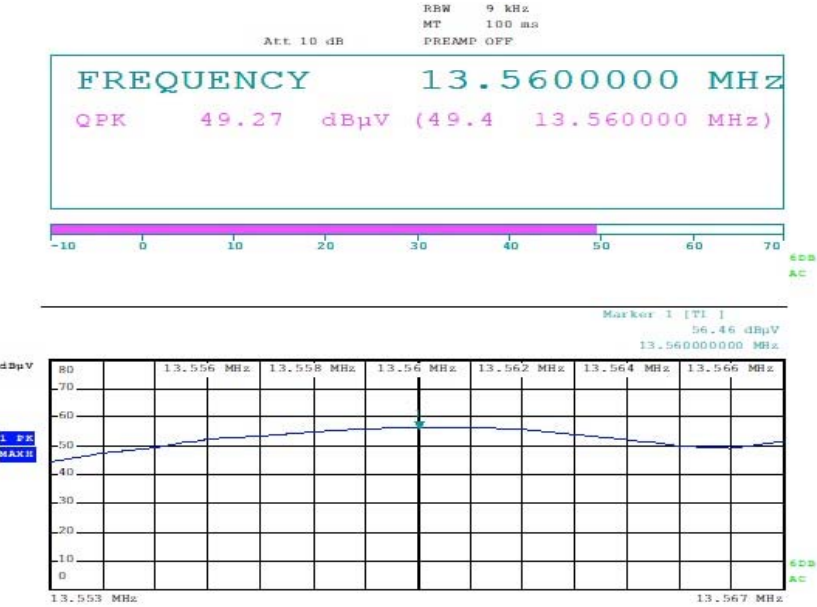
RBW 9 kHz
MT 100 ms
Att 10 dB PREAMP OFF

FREQUENCY 13.5600000 MHz
QPK 49.27 dBµV (49.4 13.560000 MHz)

-10 0 10 20 30 40 50 60 70
6DB
AC

Marker 1 [T1 ]
56.46 dBµV
13.560000000 MHz

dBµV
80 13.556 MHz 13.558 MHz 13.56 MHz 13.562 MHz 13.564 MHz 13.566 MHz
70
60
1 PK
MAXH
50
40
30
20
10
0
6DB
AC
13.553 MHz 13.567 MHz